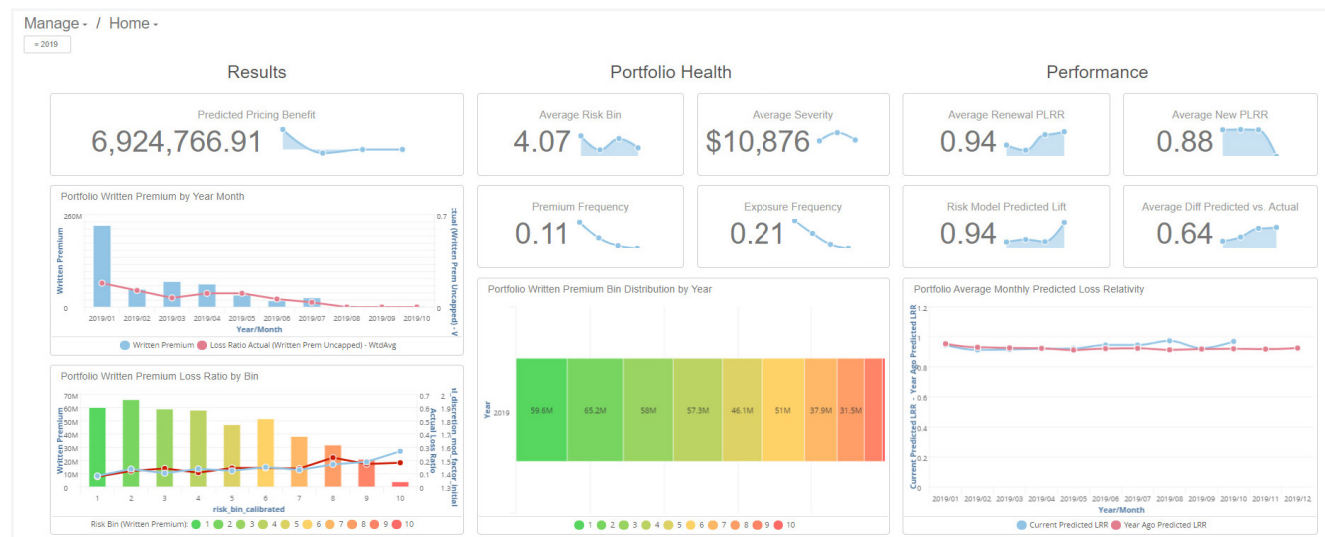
Manage / Home

= 2019

Results

Portfolio Health

Performance

Predicted Pricing Benefit
6,924,766.91

Average Risk Bin
4.07

Average Severity
$10,876

Average Renewal PLRR
0.94

Average New PLRR
0.88

Premium Frequency
0.11

Exposure Frequency
0.21

Risk Model Predicted Lift
0.94

Average Diff Predicted vs. Actual
0.64

Portfolio Written Premium by Year Month

260M
0
Written Premium
0.7
0
ctual (Written Prem Uncapped) - V
2019/01 2019/02 2019/03 2019/04 2019/05 2019/06 2019/07 2019/08 2019/09 2019/10
Year/Month
Written Premium   Loss Ratio Actual (Written Prem Uncapped) - WtdAvg

Portfolio Written Premium Loss Ratio by Bin

70M
60M
50M
40M
30M
20M
10M
0M
Written Premium
0.7 0.6 0.5 0.4 0.3 0.2 0.1 0
Actual Loss Ratio
2 1.9 1.8 1.7 1.6 1.5 1.4 1.3
t_discretion_mod_factor_initial
1 2 3 4 5 6 7 8 9 10
risk_bin_calibrated
Risk Bin (Written Premium): 1 2 3 4 5 6 7 8 9 10

Portfolio Written Premium Bin Distribution by Year

Year
2019
59.6M 65.2M 58M 57.3M 46.1M 51M 37.9M 31.5M
1 2 3 4 5 6 7 8 9 10

Portfolio Average Monthly Predicted Loss Relativity

1.2
1
0.8
0.6
0.4
0.2
0
Current Predicted LRR - Year Ago Predicted LRR
2019/01 2019/02 2019/03 2019/04 2019/05 2019/06 2019/07 2019/08 2019/09 2019/10 2019/11 2019/12
Year/Month
Current Predicted LRR   Year Ago Predicted LRR